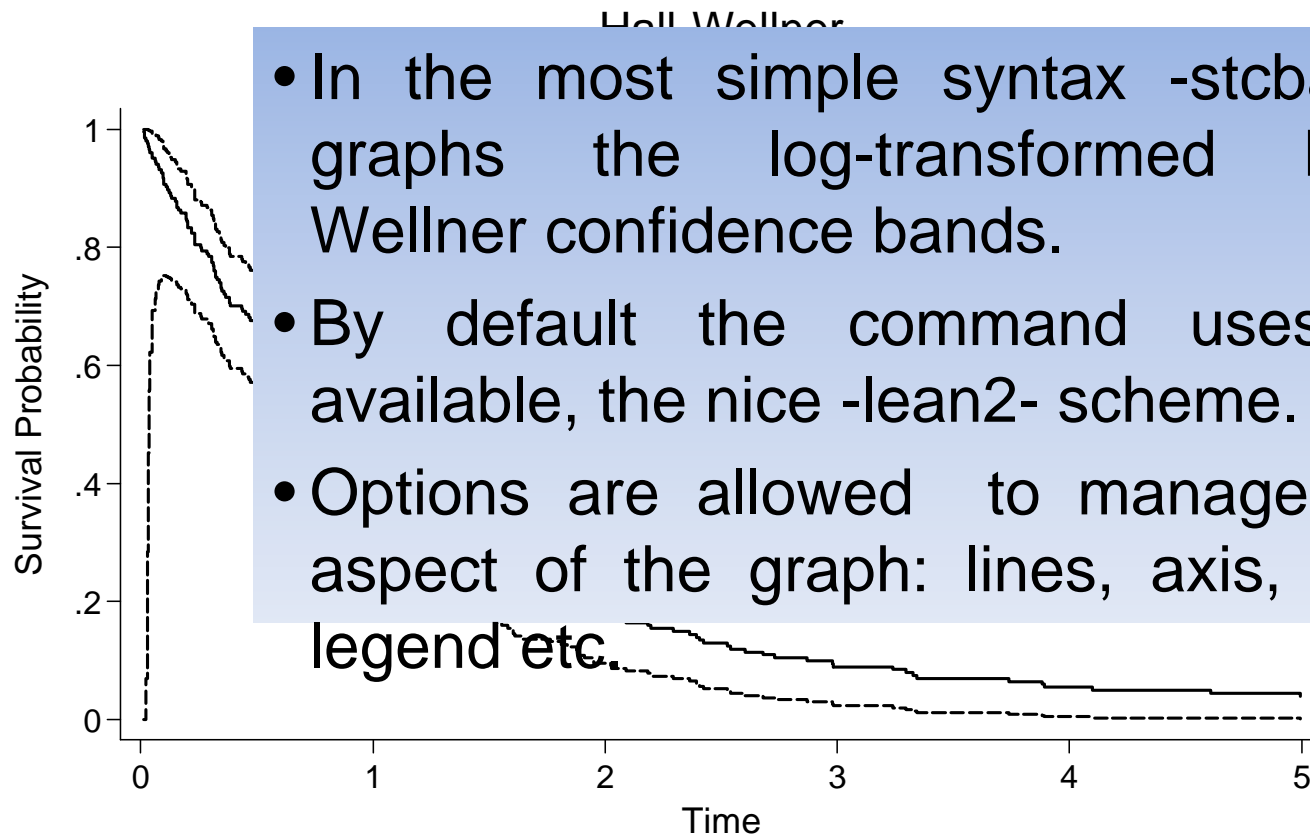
Hall Wellner

• In the most simple syntax -stcb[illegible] graphs the log-transformed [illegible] Wellner confidence bands.

• By default the command uses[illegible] available, the nice -lean2- scheme.

• Options are allowed to manage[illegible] aspect of the graph: lines, axis, legend etc.

1
.8
.6
.4
.2
0

Survival Probability

0 1 2 3 4 5

Time